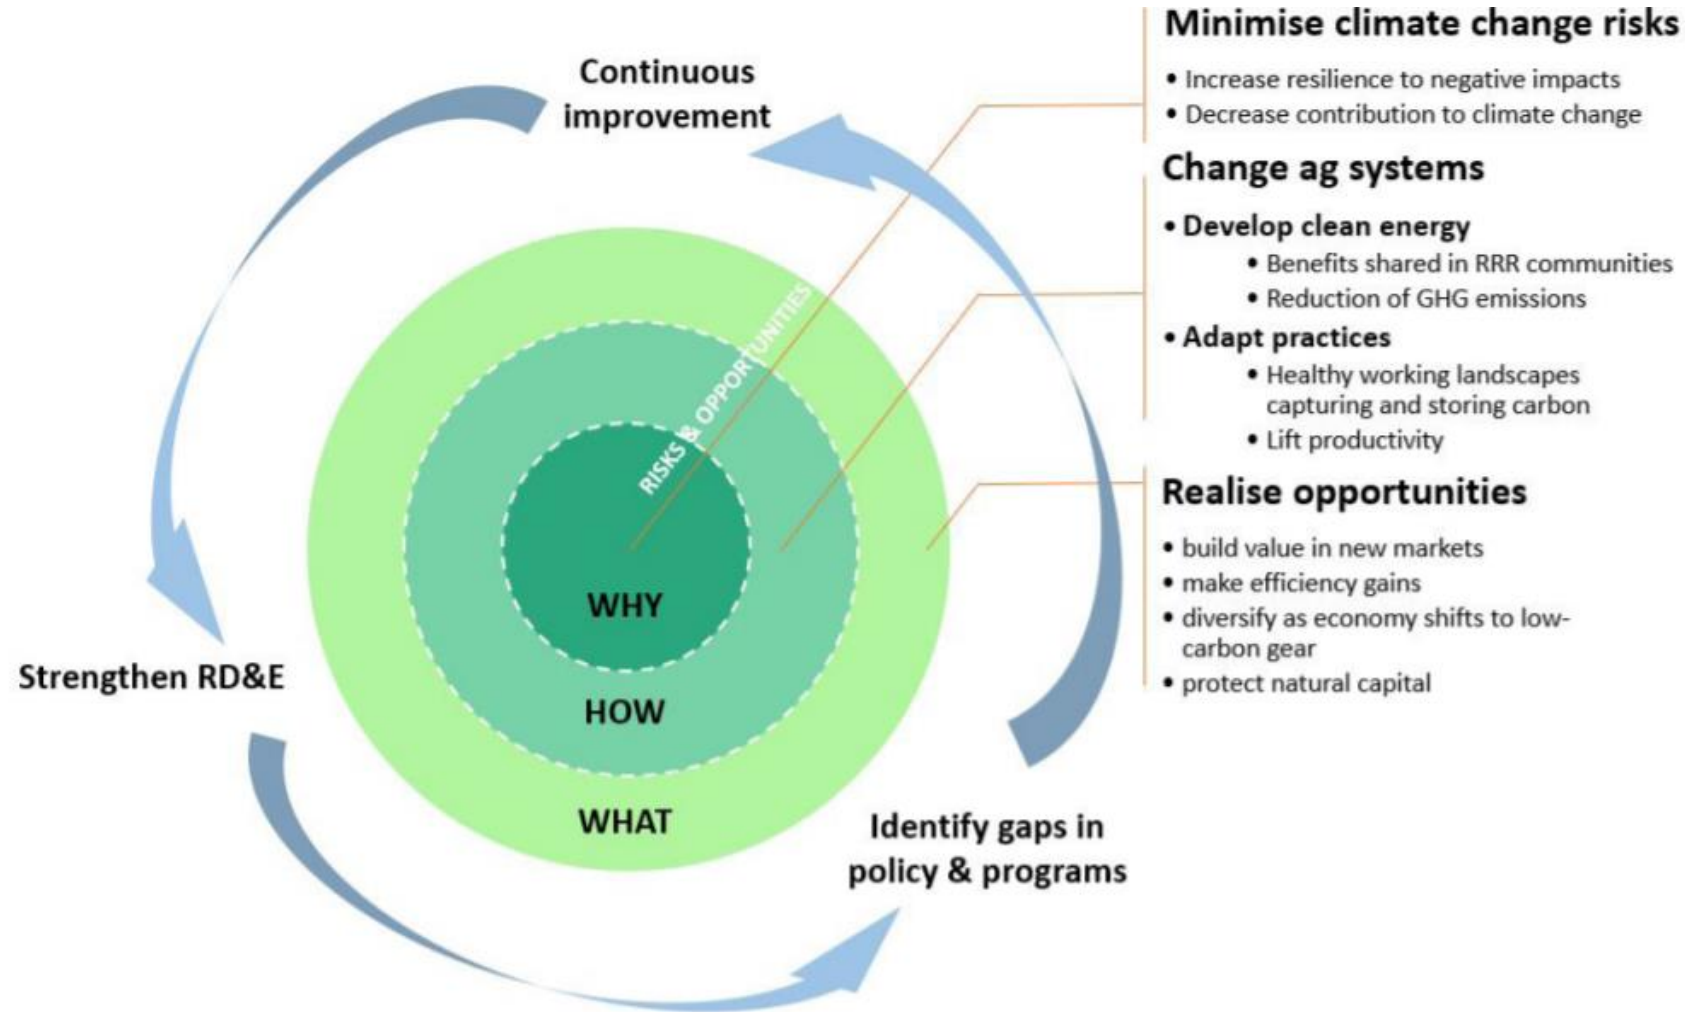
Continuous improvement

Strengthen RD&E

Identify gaps in policy & programs

RISKS & OPPORTUNITIES

WHY

HOW

WHAT

Minimise climate change risks
• Increase resilience to negative impacts
• Decrease contribution to climate change

Change ag systems
• Develop clean energy
• Benefits shared in RRR communities
• Reduction of GHG emissions
• Adapt practices
• Healthy working landscapes capturing and storing carbon
• Lift productivity

Realise opportunities
• build value in new markets
• make efficiency gains
• diversify as economy shifts to low-carbon gear
• protect natural capital